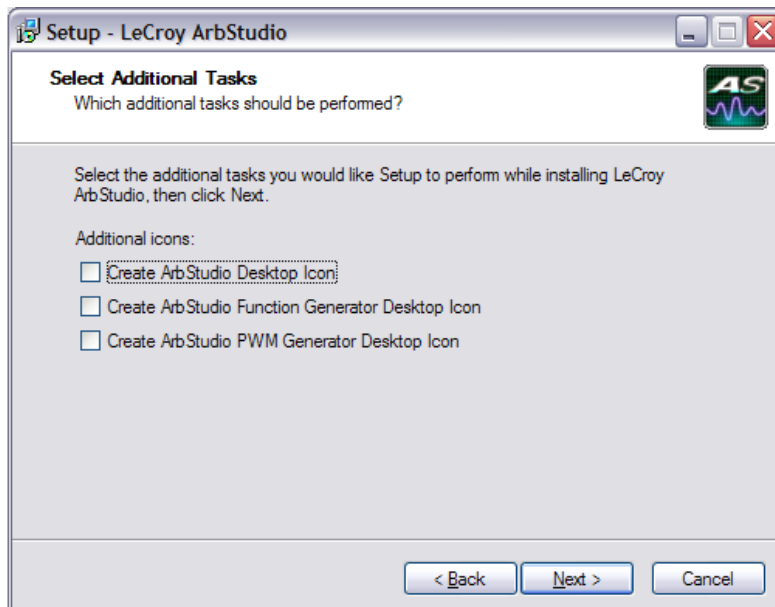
Setup - LeCroy ArbStudio

Select Additional Tasks
Which additional tasks should be performed?

AS

Select the additional tasks you would like Setup to perform while installing LeCroy ArbStudio, then click Next.

Additional icons:

Create ArbStudio Desktop Icon

Create ArbStudio Function Generator Desktop Icon

Create ArbStudio PWM Generator Desktop Icon

< Back

Next >

Cancel